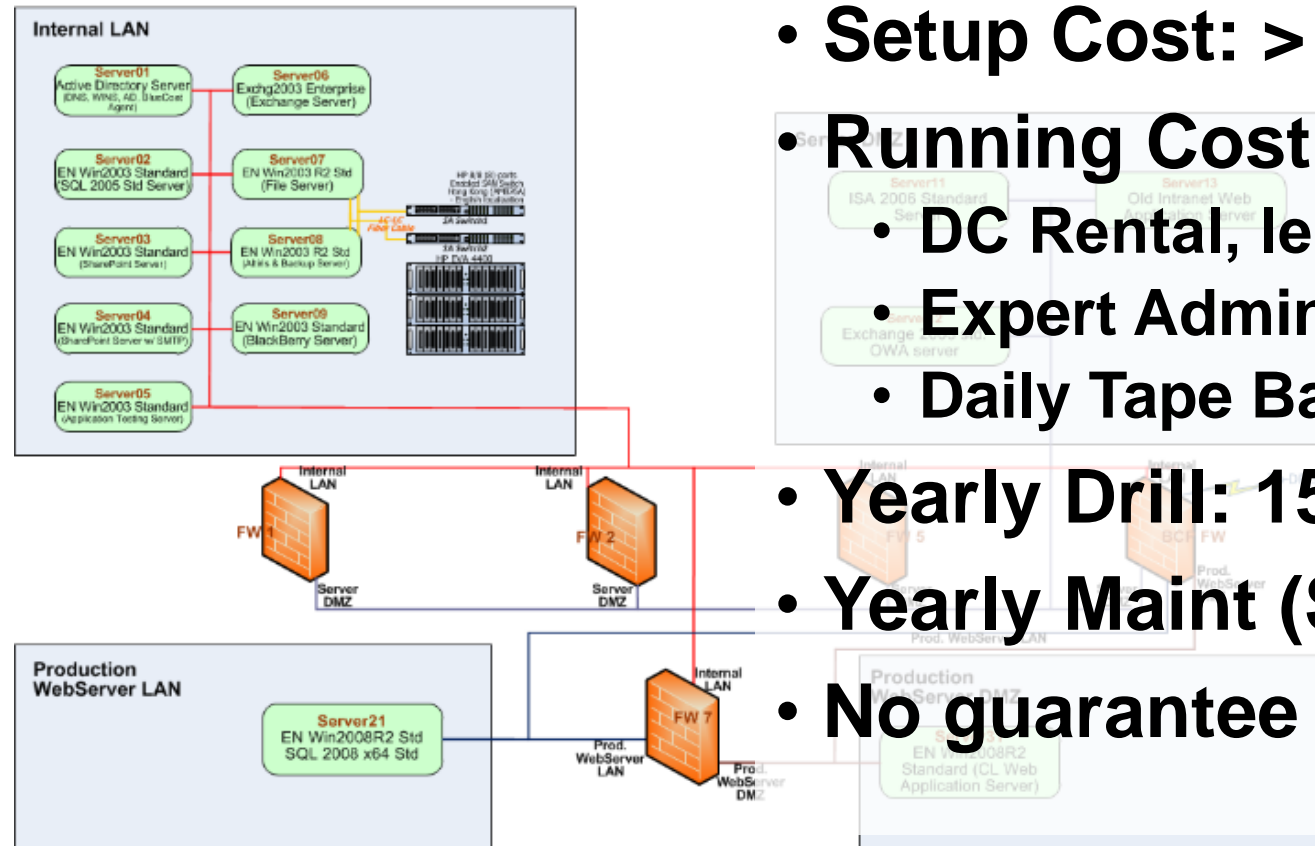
Internal LAN

Server01
Active Directory Server
(DNS, WINS, AD, BlueCoat Agent)

Server06
Exchg2003 Enterprise
(Exchange Server)

Server02
EN Win2003 Standard
(SQL 2005 Std Server)

Server07
EN Win2003 R2 Std
(File Server)

HP 8/8 (8) ports
Enabled SAN Switch
Hong Kong (HPB/OA)
English localisation

2A Switched

AC-AC
Fiber Cable

Server03
EN Win2003 Standard
(SharePoint Server)

Server08
EN Win2003 R2 Std
(Altiris & Backup Server)

3A Switched
HP EVA 4400

Server04
EN Win2003 Standard
(SharePoint Server w/ SMTP)

Server09
EN Win2003 Standard
(BlackBerry Server)

Server05
EN Win2003 Standard
(Application Testing Server)

Internal LAN
FW 1
Server DMZ

Internal LAN
FW 2
Server DMZ

Production
WebServer LAN

Server21
EN Win2008R2 Std
SQL 2008 x64 Std

Internal LAN
FW 7
Prod. WebServer LAN
Prod. WebServer DMZ

• Setup Cost: >
• Running Cost
• DC Rental, le
• Expert Admir
• Daily Tape Ba
• Yearly Drill: 15
• Yearly Maint (S
• No guarantee

Server11
ISA 2006 Standard
Server13
Old Intranet Web
Exchange 2003 Std.
OWA server
FW 5
BCP FW
Prod. WebServer
Prod. WebServer LAN
Production
WebServer DMZ
EN Win2008R2
Standard (CL Web
Application Server)